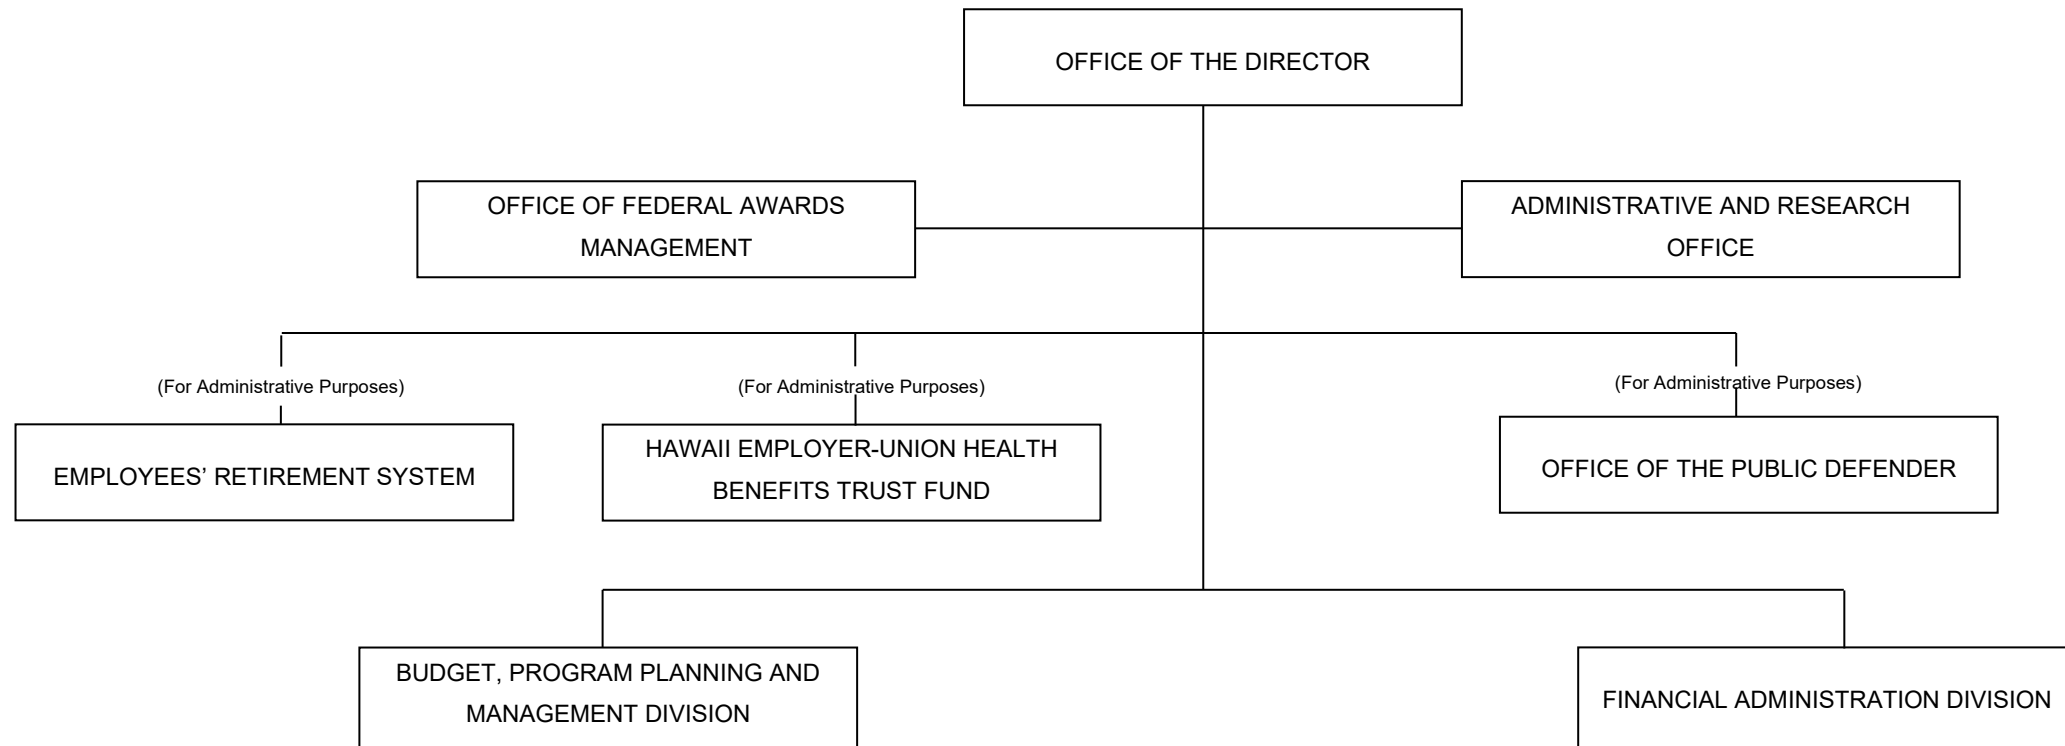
OFFICE OF THE DIRECTOR

OFFICE OF FEDERAL AWARDS MANAGEMENT

ADMINISTRATIVE AND RESEARCH OFFICE

(For Administrative Purposes)

EMPLOYEES' RETIREMENT SYSTEM

(For Administrative Purposes)

HAWAII EMPLOYER-UNION HEALTH BENEFITS TRUST FUND

(For Administrative Purposes)

OFFICE OF THE PUBLIC DEFENDER

BUDGET, PROGRAM PLANNING AND MANAGEMENT DIVISION

FINANCIAL ADMINISTRATION DIVISION